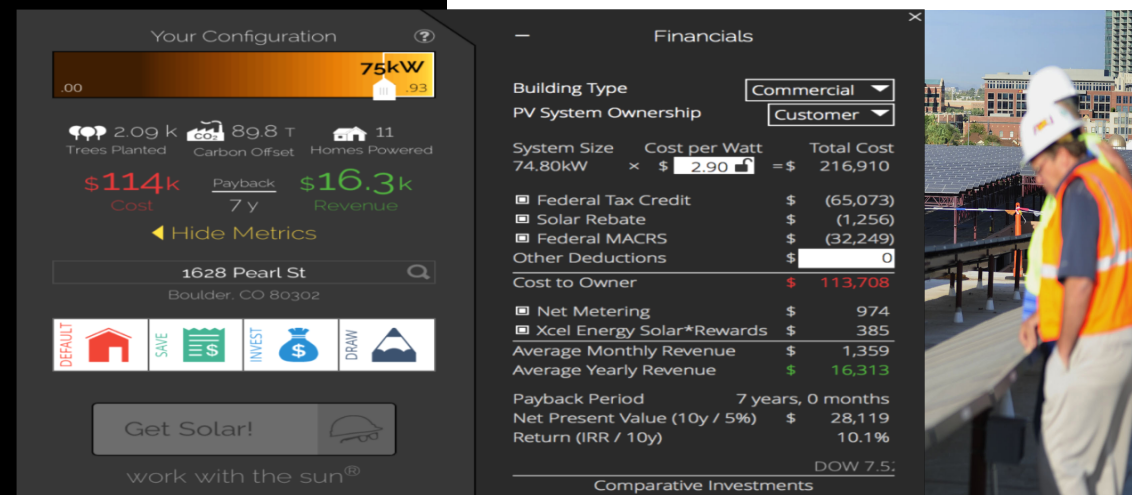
Your Configuration ?

75kW
.00 .93

2.09 k Trees Planted
$CO_2$ 89.8 T Carbon Offset
11 Homes Powered

$114k Cost
Payback 7 y
$16.3k Revenue

Hide Metrics

1628 Pearl St
Boulder, CO 80302

DEFAULT
SAVE
INVEST
DRAW

Get Solar!

work with the sun®

×

– Financials

Building Type Commercial
PV System Ownership Customer

| System Size | | Cost per Watt | | Total Cost |
|---|---|---|---|---|
| 74.80kW | × | $ 2.90 | =$ | 216,910 |

| | | |
|---|---|---|
| Federal Tax Credit | $ | (65,073) |
| Solar Rebate | $ | (1,256) |
| Federal MACRS | $ | (32,249) |
| Other Deductions | $ | 0 |
| Cost to Owner | $ | 113,708 |
| Net Metering | $ | 974 |
| Xcel Energy Solar*Rewards | $ | 385 |
| Average Monthly Revenue | $ | 1,359 |
| Average Yearly Revenue | $ | 16,313 |
| Payback Period | | 7 years, 0 months |
| Net Present Value (10y / 5%) | $ | 28,119 |
| Return (IRR / 10y) | | 10.1% |

DOW 7.5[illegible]

Comparative Investments